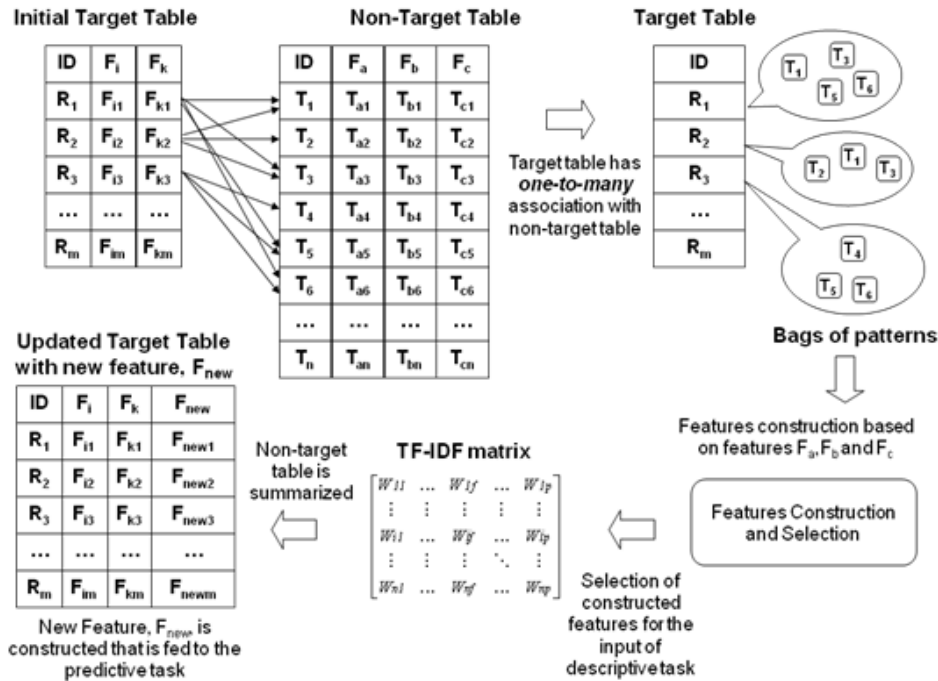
Initial Target Table

| ID | $F_i$ | $F_k$ |
|---|---|---|
| $R_1$ | $F_{i1}$ | $F_{k1}$ |
| $R_2$ | $F_{i2}$ | $F_{k2}$ |
| $R_3$ | $F_{i3}$ | $F_{k3}$ |
| … | … | … |
| $R_m$ | $F_{im}$ | $F_{km}$ |

Non-Target Table

| ID | $F_a$ | $F_b$ | $F_c$ |
|---|---|---|---|
| $T_1$ | $T_{a1}$ | $T_{b1}$ | $T_{c1}$ |
| $T_2$ | $T_{a2}$ | $T_{b2}$ | $T_{c2}$ |
| $T_3$ | $T_{a3}$ | $T_{b3}$ | $T_{c3}$ |
| $T_4$ | $T_{a4}$ | $T_{b4}$ | $T_{c4}$ |
| $T_5$ | $T_{a5}$ | $T_{b5}$ | $T_{c5}$ |
| $T_6$ | $T_{a6}$ | $T_{b6}$ | $T_{c6}$ |
| … | … | … | … |
| $T_n$ | $T_{an}$ | $T_{bn}$ | $T_{cn}$ |

Target table has *one-to-many* association with non-target table

Target Table

| ID |
|---|
| $R_1$ |
| $R_2$ |
| $R_3$ |
| … |
| $R_m$ |

$T_1$ $T_3$ $T_5$ $T_6$

$T_2$ $T_1$ $T_3$

$T_4$ $T_5$ $T_6$

Bags of patterns

Features construction based on features $F_a$, $F_b$ and $F_c$

Features Construction and Selection

Selection of constructed features for the input of descriptive task

TF-IDF matrix

$\begin{bmatrix} W_{11} & \dots & W_{1f} & \dots & W_{1p} \\ \vdots & \vdots & \vdots & \vdots & \vdots \\ W_{i1} & \dots & W_{if} & \dots & W_{ip} \\ \vdots & \vdots & \vdots & \ddots & \vdots \\ W_{n1} & \dots & W_{nf} & \dots & W_{np} \end{bmatrix}$

Non-target table is summarized

Updated Target Table with new feature, $F_{new}$

| ID | $F_i$ | $F_k$ | $F_{new}$ |
|---|---|---|---|
| $R_1$ | $F_{i1}$ | $F_{k1}$ | $F_{new1}$ |
| $R_2$ | $F_{i2}$ | $F_{k2}$ | $F_{new2}$ |
| $R_3$ | $F_{i3}$ | $F_{k3}$ | $F_{new3}$ |
| … | … | … | … |
| $R_m$ | $F_{im}$ | $F_{km}$ | $F_{newm}$ |

New Feature, $F_{new}$, is constructed that is fed to the predictive task